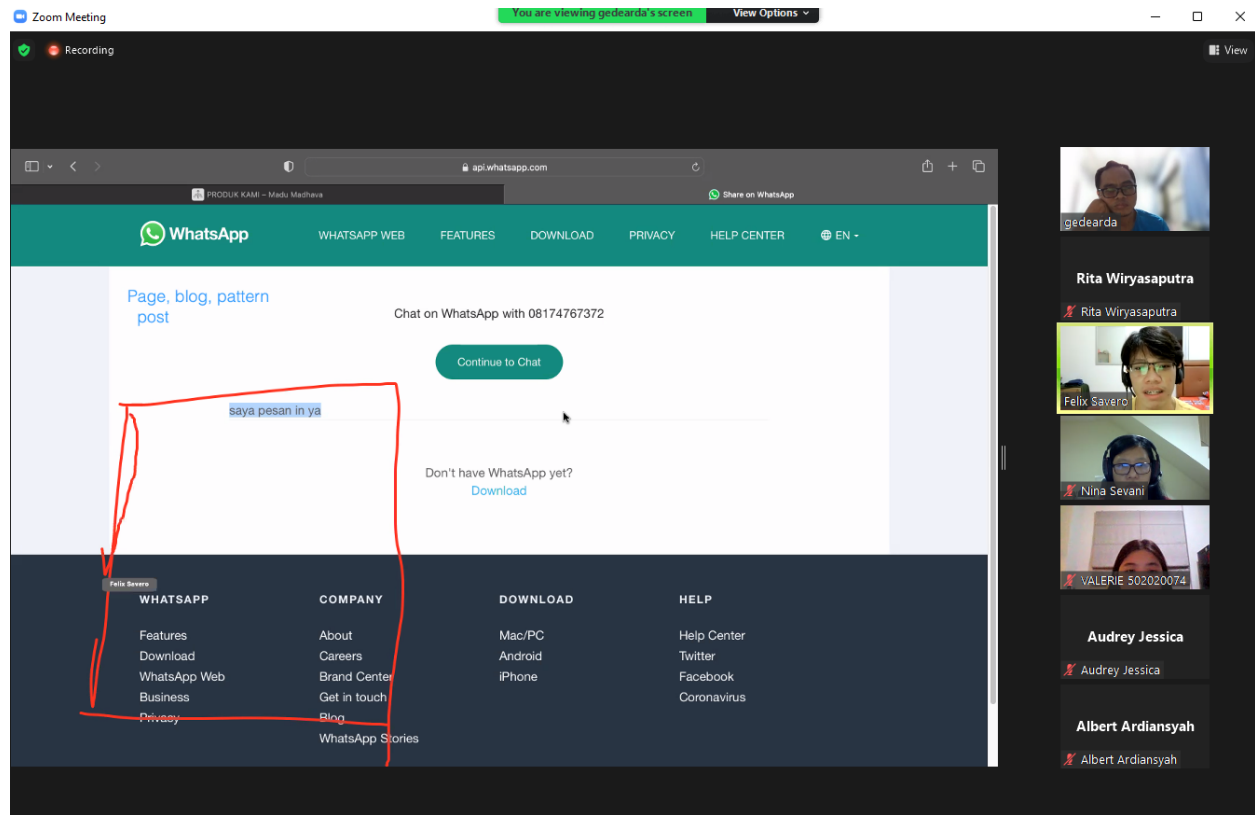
Zoom Meeting

You are viewing gedearda's screen

View Options

Recording

View

api.whatsapp.com

PRODUK KAMI – Madu Madhava

Share on WhatsApp

WhatsApp

WHATSAPP WEB

FEATURES

DOWNLOAD

PRIVACY

HELP CENTER

EN

Page, blog, pattern post

Chat on WhatsApp with 08174767372

Continue to Chat

saya pesan in ya

Don't have WhatsApp yet?

Download

Felix Savero

WHATSAPP

Features

Download

WhatsApp Web

Business

Privacy

COMPANY

About

Careers

Brand Center

Get in touch

Blog

WhatsApp Stories

DOWNLOAD

Mac/PC

Android

iPhone

HELP

Help Center

Twitter

Facebook

Coronavirus

gedearda

Rita Wiryasaputra

Rita Wiryasaputra

Felix Savero

Nina Sevani

VALERIE 502020074

Audrey Jessica

Audrey Jessica

Albert Ardiansyah

Albert Ardiansyah